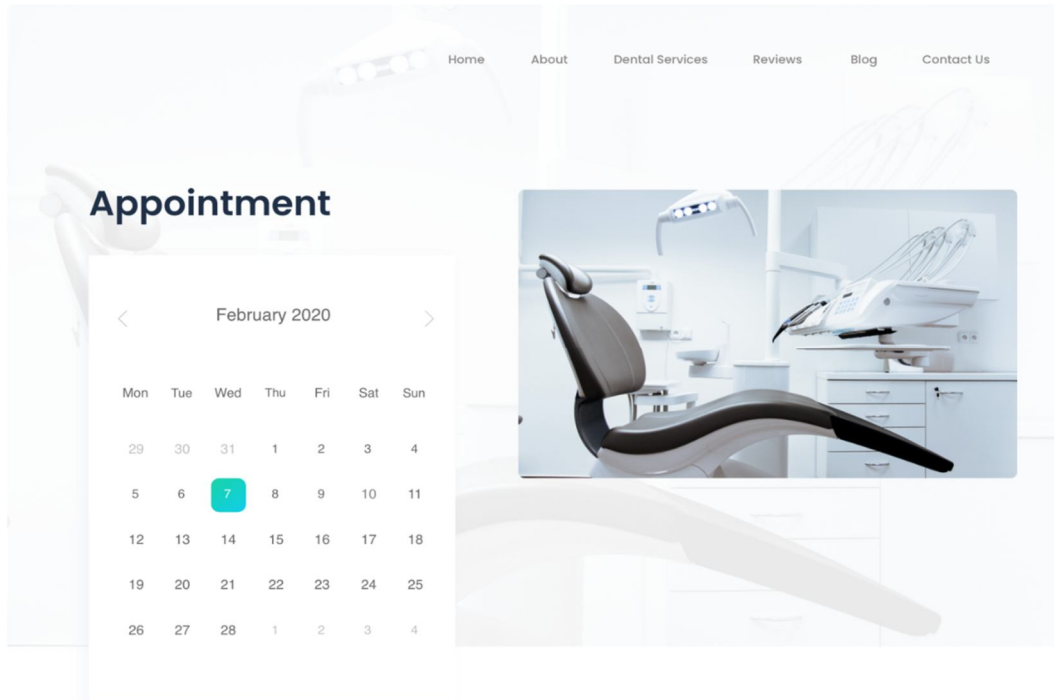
Home About Dental Services Reviews Blog Contact Us

Appointment

<

February 2020

>

| Mon | Tue | Wed | Thu | Fri | Sat | Sun |
|---|---|---|---|---|---|---|
| 29 | 30 | 31 | 1 | 2 | 3 | 4 |
| 5 | 6 | 7 | 8 | 9 | 10 | 11 |
| 12 | 13 | 14 | 15 | 16 | 17 | 18 |
| 19 | 20 | 21 | 22 | 23 | 24 | 25 |
| 26 | 27 | 28 | 1 | 2 | 3 | 4 |